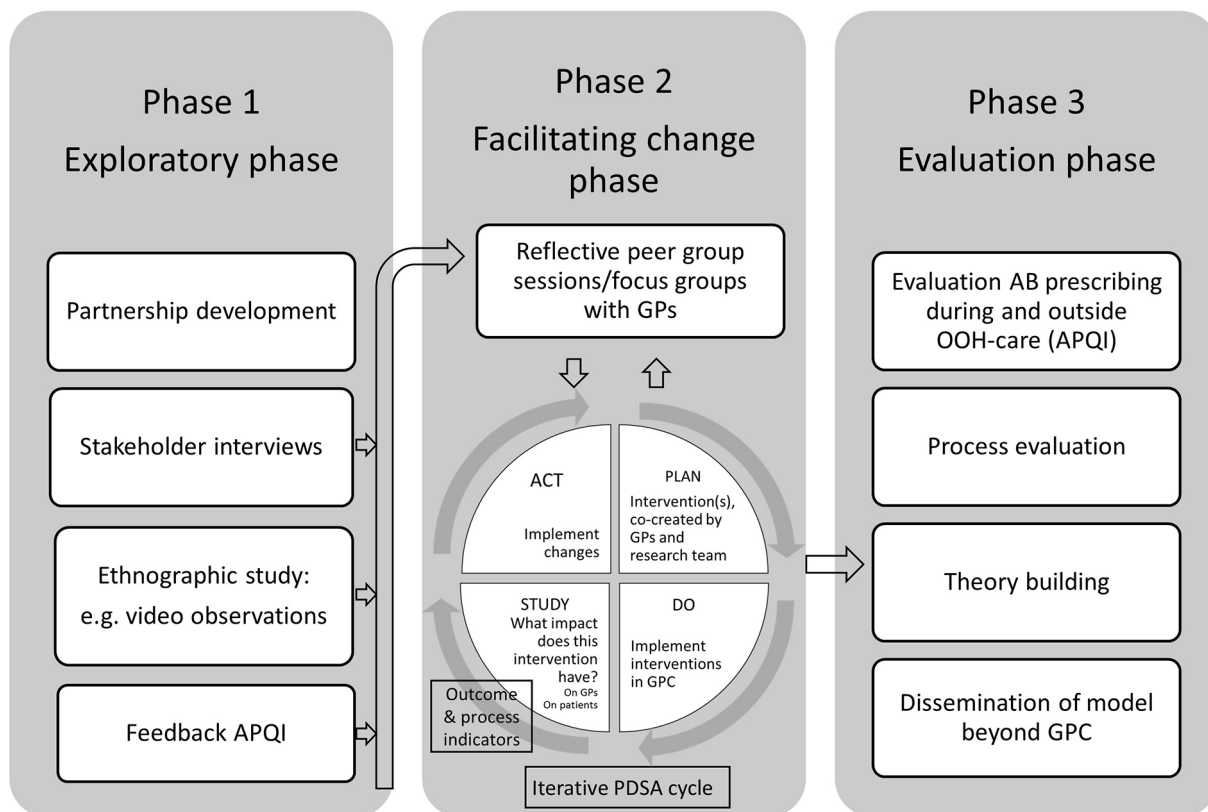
Phase 1
Exploratory phase

Partnership development

Stakeholder interviews

Ethnographic study: e.g. video observations

Feedback APQI

Phase 2
Facilitating change phase

Reflective peer group sessions/focus groups with GPs

ACT
Implement changes

PLAN
Intervention(s), co-created by GPs and research team

STUDY
What impact does this intervention have?
On GPs
On patients

DO
Implement interventions in GPC

Outcome & process indicators

Iterative PDSA cycle

Phase 3
Evaluation phase

Evaluation AB prescribing during and outside OOH-care (APQI)

Process evaluation

Theory building

Dissemination of model beyond GPC